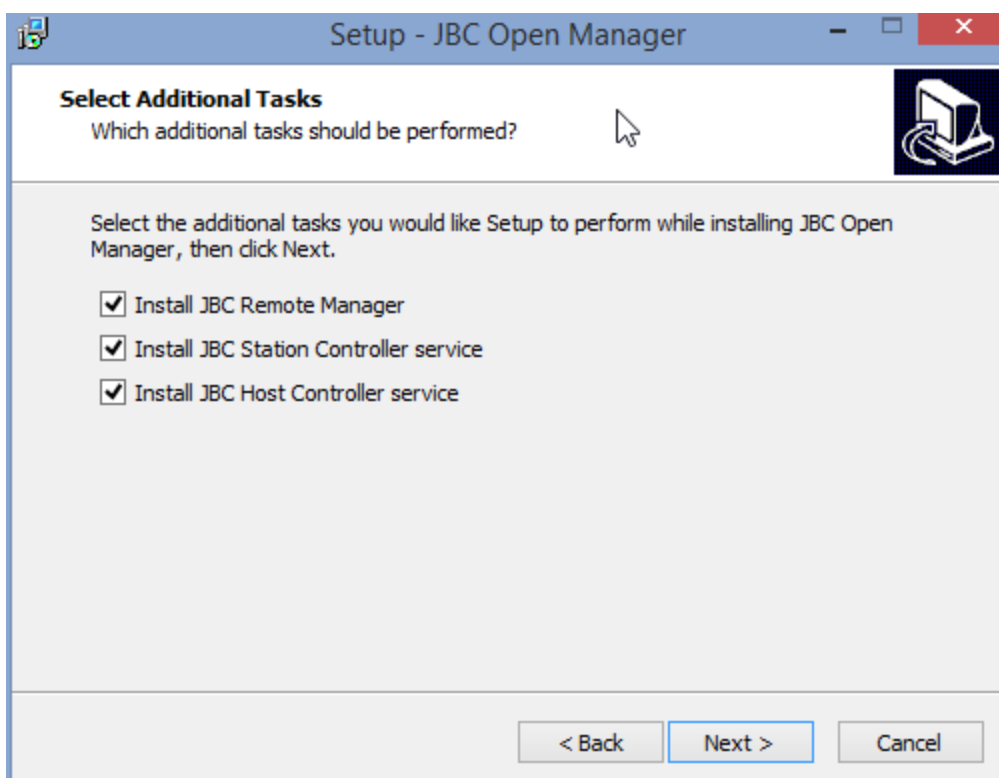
Setup - JBC Open Manager

Select Additional Tasks
Which additional tasks should be performed?

Select the additional tasks you would like Setup to perform while installing JBC Open Manager, then click Next.

Install JBC Remote Manager

Install JBC Station Controller service

Install JBC Host Controller service

< Back
Next >
Cancel